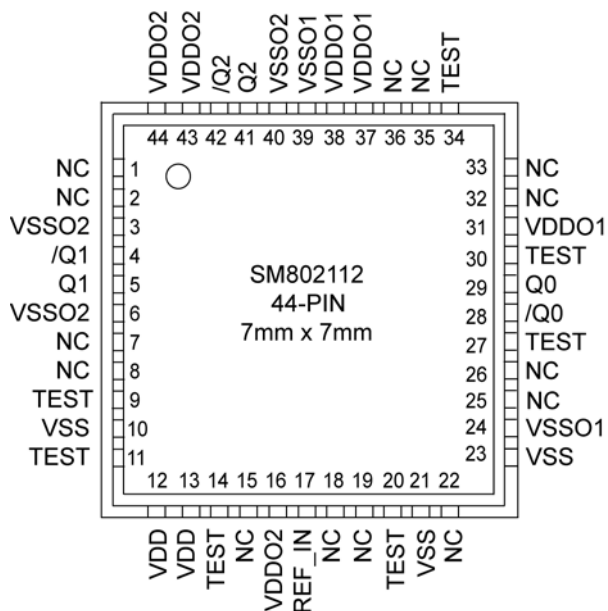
VDDO2 VDDO2 /Q2 Q2 VSSO2 VSSO1 VDDO1 VDDO1 NC NC TEST

44 43 42 41 40 39 38 37 36 35 34

NC 1
NC 2
VSSO2 3
/Q1 4
Q1 5
VSSO2 6
NC 7
NC 8
TEST 9
VSS 10
TEST 11

33 NC
32 NC
31 VDDO1
30 TEST
29 Q0
28 /Q0
27 TEST
26 NC
25 NC
24 VSSO1
23 VSS

SM802112
44-PIN
7mm x 7mm

12 13 14 15 16 17 18 19 20 21 22

VDD VDD TEST NC VDDO2 REF_IN NC NC TEST VSS NC